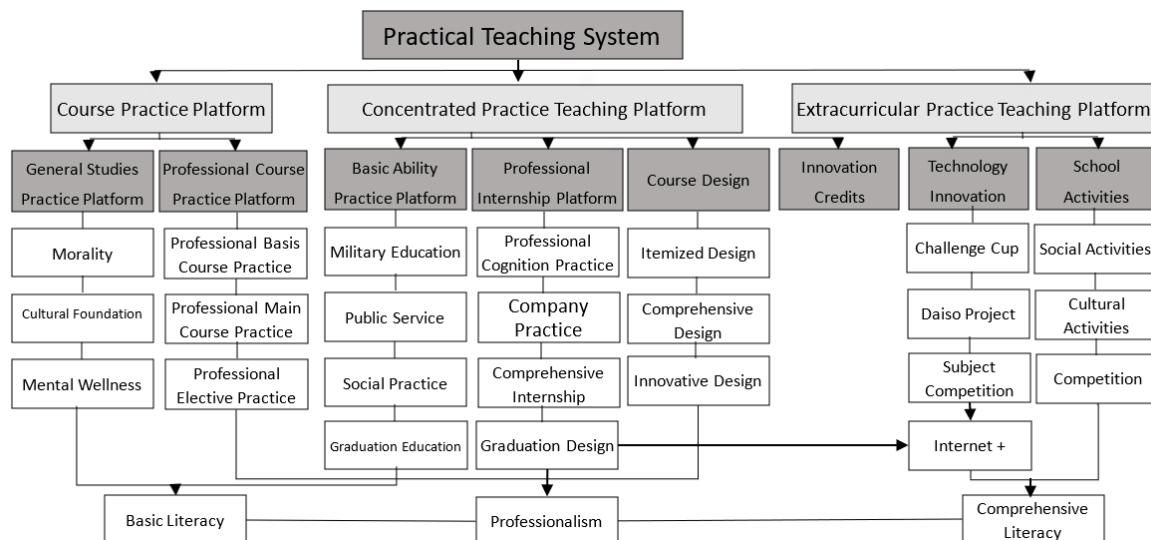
Practical Teaching System

Course Practice Platform

Concentrated Practice Teaching Platform

Extracurricular Practice Teaching Platform

General Studies Practice Platform

Professional Course Practice Platform

Basic Ability Practice Platform

Professional Internship Platform

Course Design

Innovation Credits

Technology Innovation

School Activities

Morality

Cultural Foundation

Mental Wellness

Professional Basis Course Practice

Professional Main Course Practice

Professional Elective Practice

Military Education

Public Service

Social Practice

Graduation Education

Professional Cognition Practice

Company Practice

Comprehensive Internship

Graduation Design

Itemized Design

Comprehensive Design

Innovative Design

Challenge Cup

Daiso Project

Subject Competition

Internet +

Social Activities

Cultural Activities

Competition

Basic Literacy

Professionalism

Comprehensive Literacy